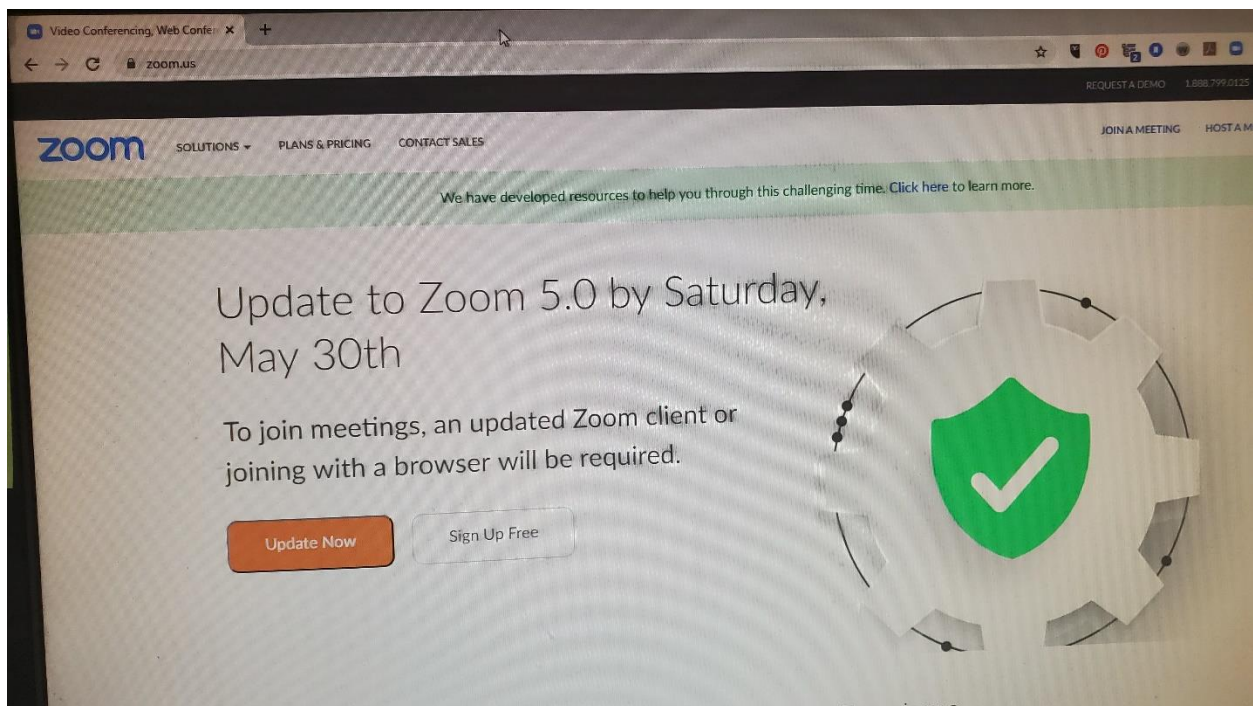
Video Conferencing, Web Confe ×

zoom.us

REQUEST A DEMO 1.888.799.0125

zoom SOLUTIONS PLANS & PRICING CONTACT SALES

JOIN A MEETING HOST A M

We have developed resources to help you through this challenging time. Click here to learn more.

Update to Zoom 5.0 by Saturday, May 30th

To join meetings, an updated Zoom client or joining with a browser will be required.

Update Now

Sign Up Free